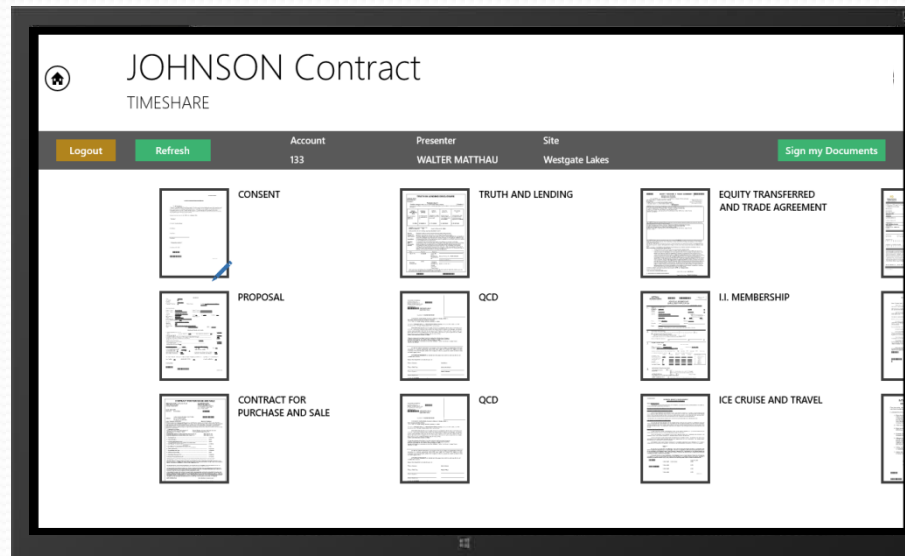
JOHNSON Contract
TIMESHARE

Logout

Refresh

Account
133

Presenter
WALTER MATTHAU

Site
Westgate Lakes

Sign my Documents

CONSENT

TRUTH AND LENDING

EQUITY TRANSFERRED AND TRADE AGREEMENT

PROPOSAL

QCD

I.I. MEMBERSHIP

CONTRACT FOR PURCHASE AND SALE

QCD

ICE CRUISE AND TRAVEL